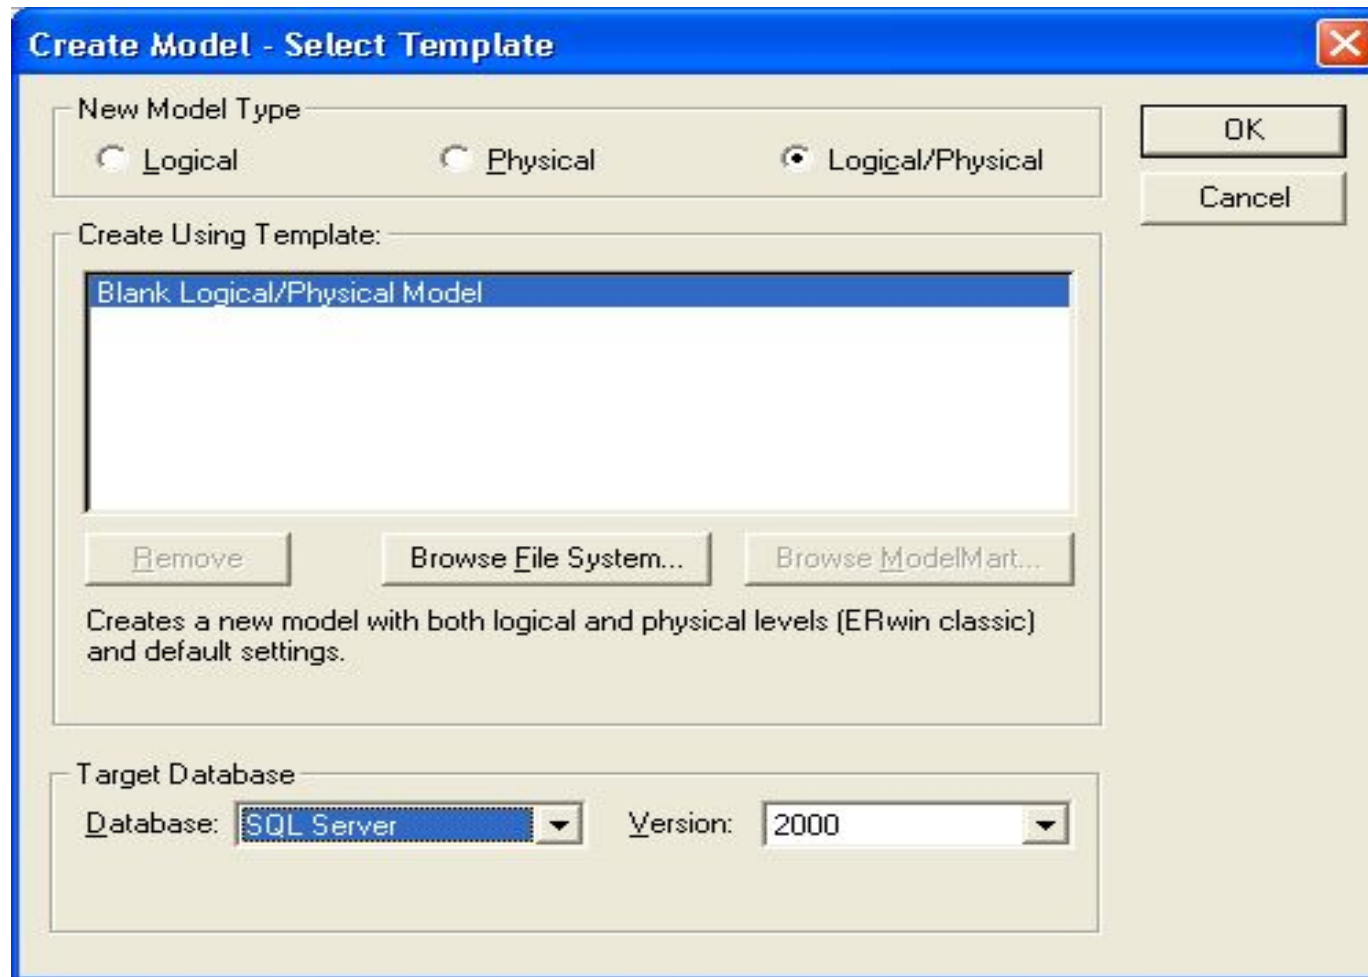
Create Model - Select Template

New Model Type

Logical

Physical

Logical/Physical

OK

Cancel

Create Using Template:

Blank Logical/Physical Model

Remove

Browse File System...

Browse ModelMart...

Creates a new model with both logical and physical levels (ERwin classic) and default settings.

Target Database

Database: SQL Server

Version: 2000